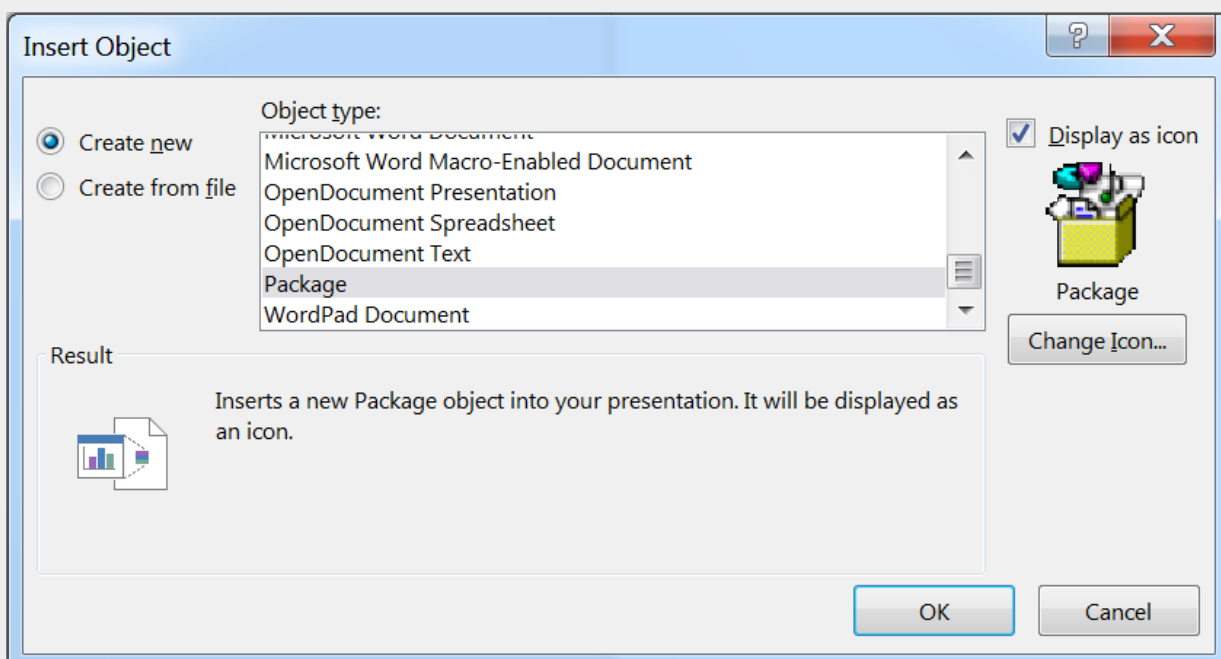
Insert Object

?

X

Create new

Create from file

Object type:

Microsoft Word Document

Microsoft Word Macro-Enabled Document

OpenDocument Presentation

OpenDocument Spreadsheet

OpenDocument Text

Package

WordPad Document

Display as icon

Package

Change Icon...

Result

Inserts a new Package object into your presentation. It will be displayed as an icon.

OK

Cancel